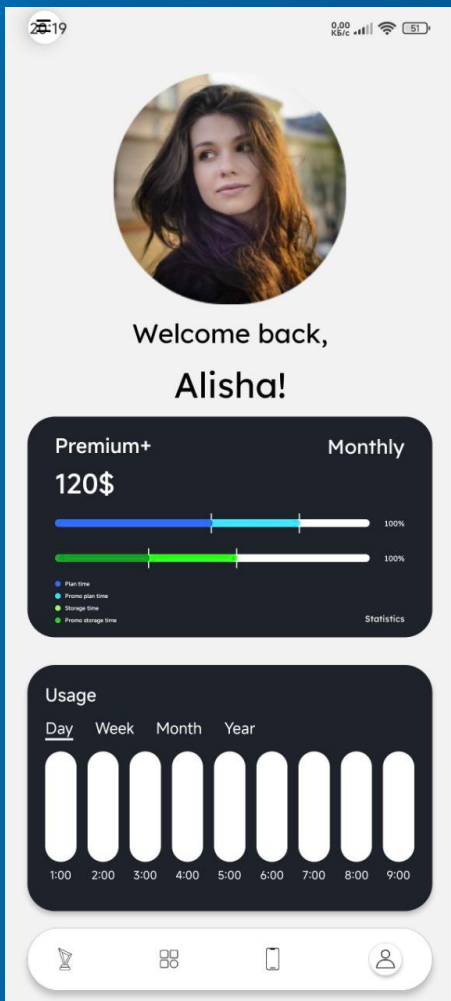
20:19

0,00 КБ/с 51

Welcome back,

Alisha!

Premium+

Monthly

120$

100%

100%

Plan time

Promo plan time

Storage time

Promo storage time

Statistics

Usage

Day Week Month Year

1:00 2:00 3:00 4:00 5:00 6:00 7:00 8:00 9:00